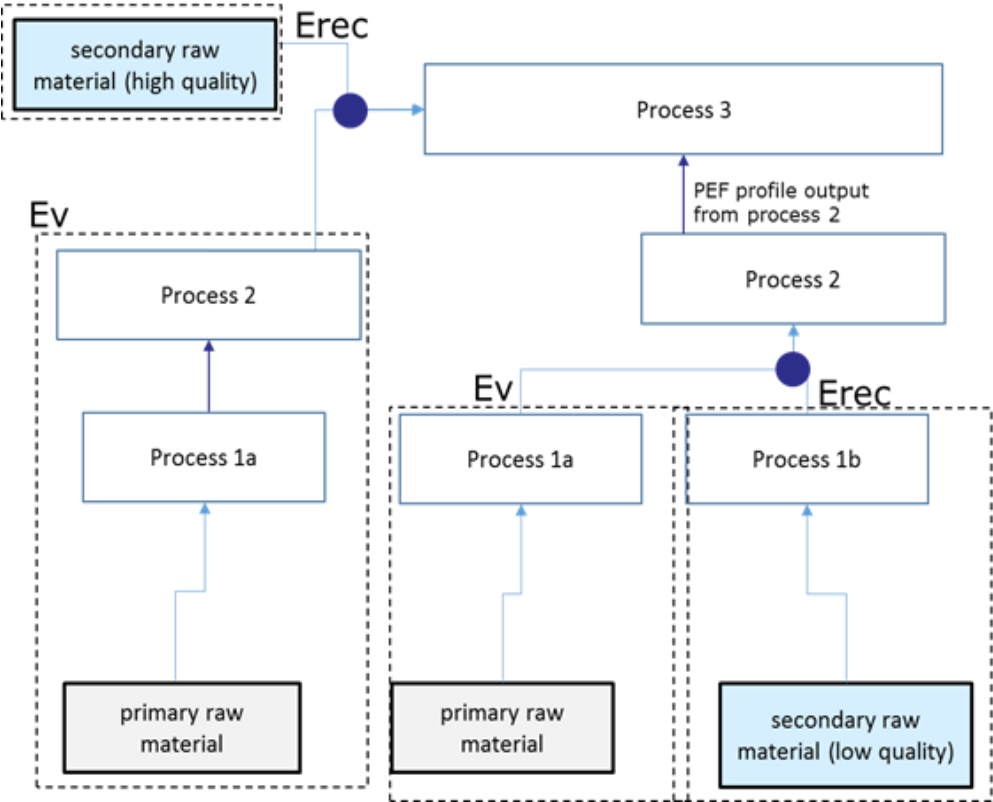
secondary raw material (high quality)

Erec

Process 3

PEF profile output from process 2

Ev

Process 2

Process 2

Process 1a

Ev

Erec

Process 1a

Process 1b

primary raw material

primary raw material

secondary raw material (low quality)